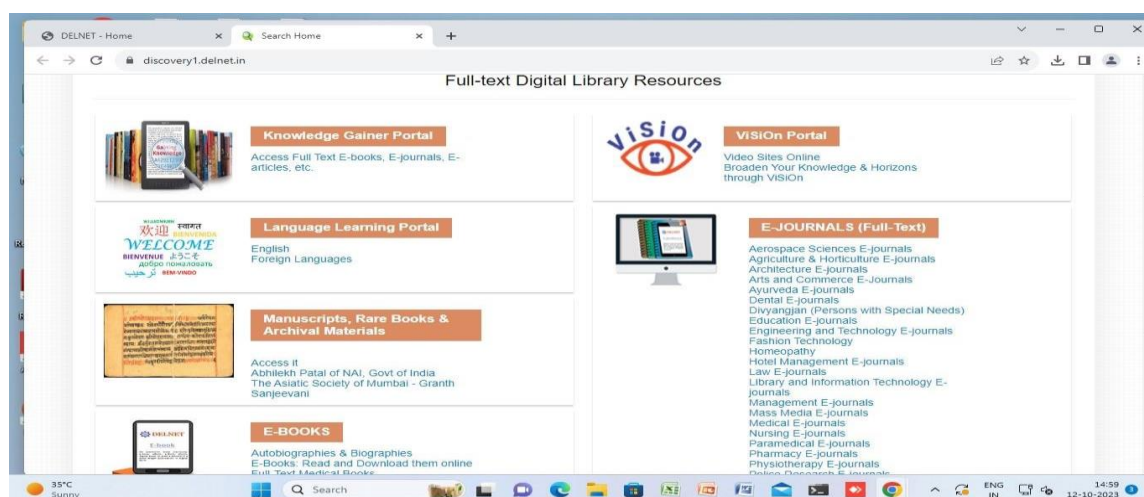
DELNET - Home × Search Home × +

discovery1.delnet.in

Full-text Digital Library Resources

Knowledge Gainer Portal

Access Full Text E-books, E-journals, E-articles, etc.

ViSiOn

ViSiOn Portal

Video Sites Online
Broaden Your Knowledge & Horizons through ViSiOn

欢迎 स्वागत BIENVENIDA
WELCOME
BIENVENUE ようこそ
добро пожаловать
ترحيب BEM-VINDO

Language Learning Portal

English
Foreign Languages

E-JOURNALS (Full-Text)

Aerospace Sciences E-journals
Agriculture & Horticulture E-journals
Architecture E-journals
Arts and Commerce E-journals
Ayurveda E-journals
Dental E-journals
Divyangjan (Persons with Special Needs)
Education E-journals
Engineering and Technology E-journals
Fashion Technology
Homeopathy
Hotel Management E-journals
Law E-journals
Library and Information Technology E-journals
Management E-journals
Mass Media E-journals
Medical E-journals
Nursing E-journals
Paramedical E-journals
Pharmacy E-journals
Physiotherapy E-journals
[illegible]

Manuscripts, Rare Books & Archival Materials

Access it
Abhilekh Patal of NAI, Govt of India
The Asiatic Society of Mumbai - Granth Sanjeevani

DELNET

E-BOOKS

Autobiographies & Biographies
E-Books: Read and Download them online
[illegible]

35°C
Sunny

Search

ENG IN
14:59
12-10-2023